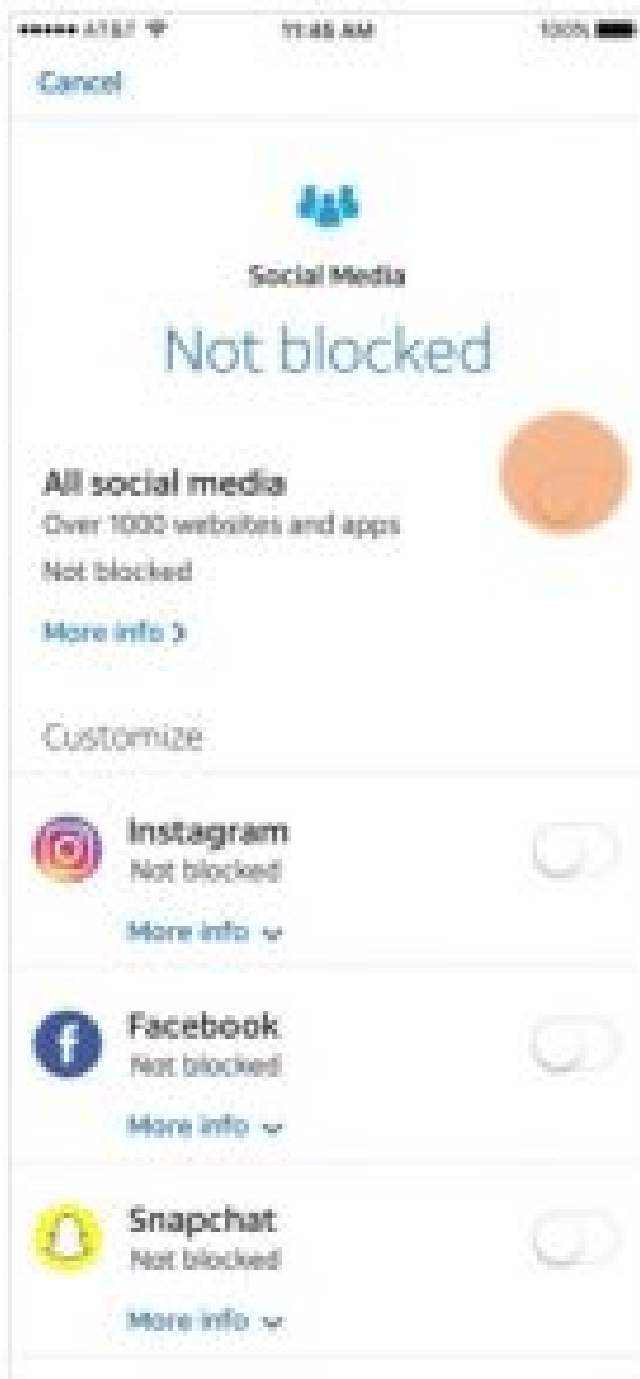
AT&T 11:45 AM 100%

Cancel

Social Media

Not blocked

All social media
Over 1000 websites and apps
Not blocked

More info >

Customize

Instagram
Not blocked
More info

Facebook
Not blocked
More info

Snapchat
Not blocked
More info